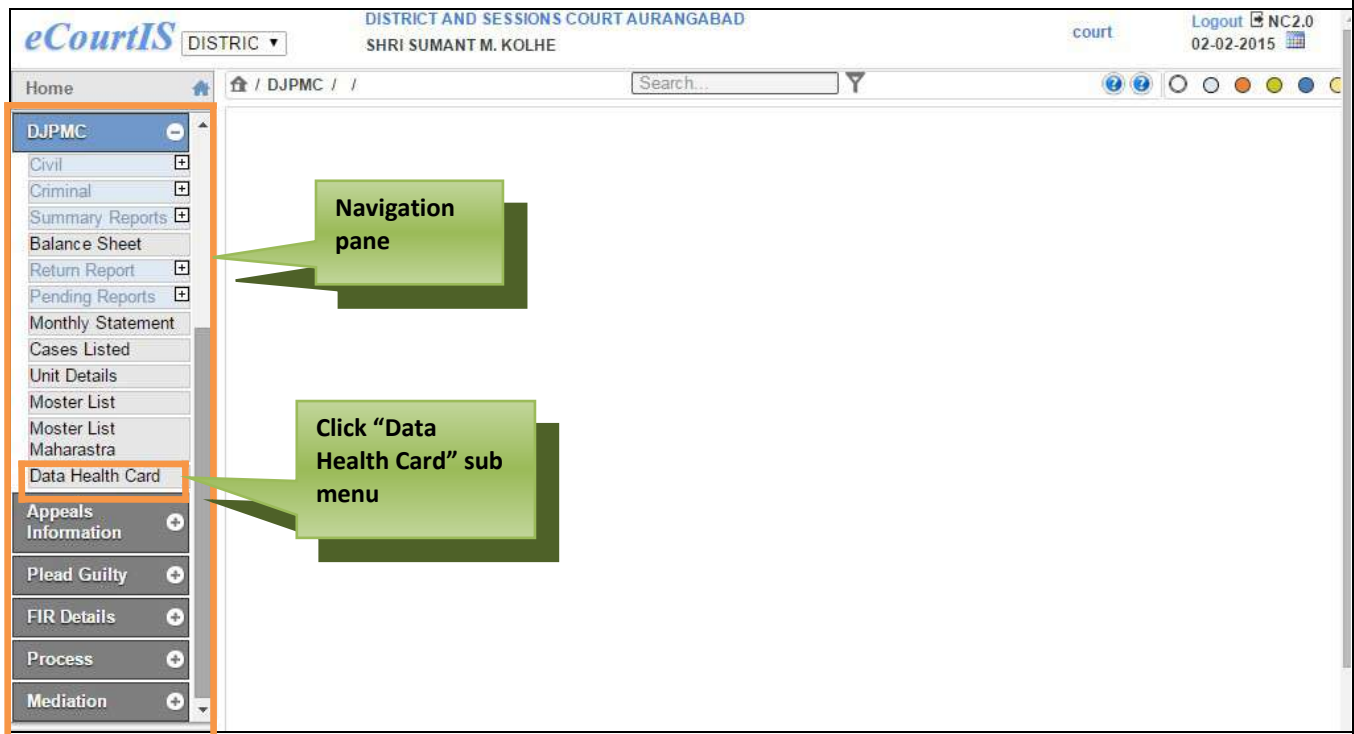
eCourtIS DISTRIC ▼

DISTRICT AND SESSIONS COURT AURANGABAD
SHRI SUMANT M. KOLHE

court

Logout NC2.0
02-02-2015

Home

/ DJPMC / /

Search...

DJPMC
Civil
Criminal
Summary Reports
Balance Sheet
Return Report
Pending Reports
Monthly Statement
Cases Listed
Unit Details
Moster List
Moster List Maharastra
Data Health Card
Appeals Information
Plead Guilty
FIR Details
Process
Mediation

Navigation pane

Click "Data Health Card" sub menu